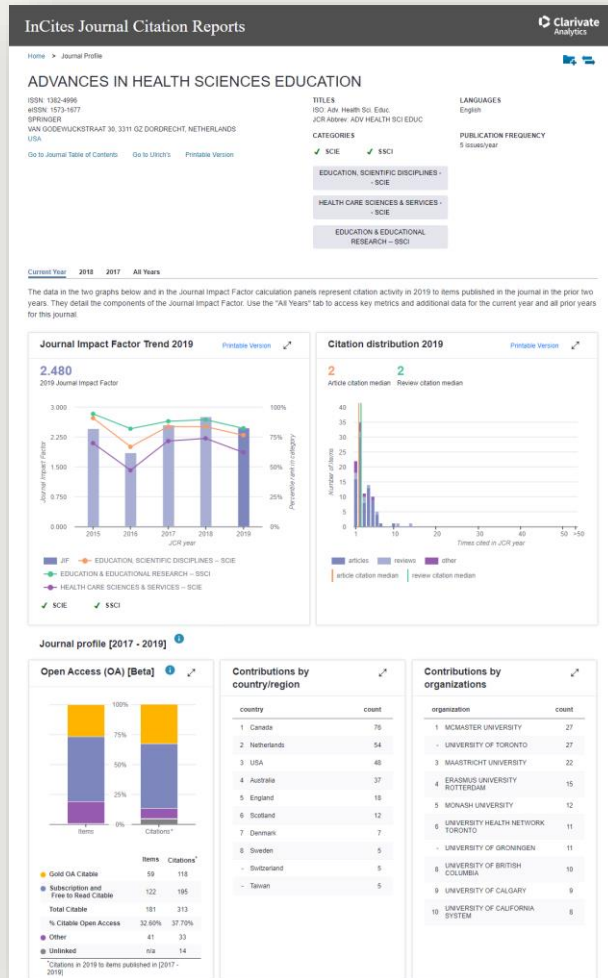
InCites Journal Citation Reports

Clarivate Analytics

Home > Journal Profile

ADVANCES IN HEALTH SCIENCES EDUCATION

ISSN: 1382-4996
eISSN: 1573-1677
SPRINGER
VAN GODEWIJCKSTRAAT 30, 3311 GZ DORDRECHT, NETHERLANDS
USA

Go to Journal Table of Contents Go to Ulrich's Printable Version

TITLES
ISO: Adv. Health Sci. Educ.
JCR Abbrev: ADV HEALTH SCI EDUC

CATEGORIES
✓ SCIE ✓ SSCI

EDUCATION, SCIENTIFIC DISCIPLINES - SCIE

HEALTH CARE SCIENCES & SERVICES - SCIE

EDUCATION & EDUCATIONAL RESEARCH -- SSCI

LANGUAGES
English

PUBLICATION FREQUENCY
5 issues/year

Current Year 2018 2017 All Years

The data in the two graphs below and in the Journal Impact Factor calculation panels represent citation activity in 2019 to items published in the journal in the prior two years. They detail the components of the Journal Impact Factor. Use the "All Years" tab to access key metrics and additional data for the current year and all prior years for this journal.

Journal Impact Factor Trend 2019 Printable Version

2.480
2019 Journal Impact Factor

3.000 2.250 1.500 0.750 0.000
100% 75% 50% 25% 0%
Journal Impact Factor
Percentile rank in category
2015 2016 2017 2018 2019
JCR year

JIF EDUCATION, SCIENTIFIC DISCIPLINES -- SCIE
EDUCATION & EDUCATIONAL RESEARCH -- SSCI
HEALTH CARE SCIENCES & SERVICES -- SCIE
✓ SCIE ✓ SSCI

Citation distribution 2019 Printable Version

2 Article citation median 2 Review citation median

40 35 30 25 20 15 10 5 0
Number of items
0 10 20 30 40 50 +
Times cited in JCR year

articles reviews other
article citation median review citation median

Journal profile [2017 - 2019]

Open Access (OA) [Beta]

100% 75% 50% 25% 0%
Items Citations*

| | Items | Citations* |
|---|---|---|
| Gold OA Citable | 59 | 118 |
| Subscription and Free to Read Citable | 122 | 195 |
| Total Citable | 181 | 313 |
| % Citable Open Access | 32.60% | 37.70% |
| Other | 41 | 33 |
| Unlinked | n/a | 14 |

*Citations in 2019 to items published in [2017 - 2019]

Contributions by country/region

| | country | count |
|---|---|---|
| 1 | Canada | 76 |
| 2 | Netherlands | 54 |
| 3 | USA | 48 |
| 4 | Australia | 37 |
| 5 | England | 18 |
| 6 | Scotland | 12 |
| 7 | Denmark | 7 |
| 8 | Sweden | 5 |
| - | Switzerland | 5 |
| - | Taiwan | 5 |

Contributions by organizations

| | organization | count |
|---|---|---|
| 1 | MCMASTER UNIVERSITY | 27 |
| - | UNIVERSITY OF TORONTO | 27 |
| 3 | MAASTRICHT UNIVERSITY | 22 |
| 4 | ERASMUS UNIVERSITY ROTTERDAM | 15 |
| 5 | MONASH UNIVERSITY | 12 |
| 6 | UNIVERSITY HEALTH NETWORK TORONTO | 11 |
| - | UNIVERSITY OF GRONINGEN | 11 |
| 8 | UNIVERSITY OF BRITISH COLUMBIA | 10 |
| 9 | UNIVERSITY OF CALGARY | 9 |
| 10 | UNIVERSITY OF CALIFORNIA SYSTEM | 8 |